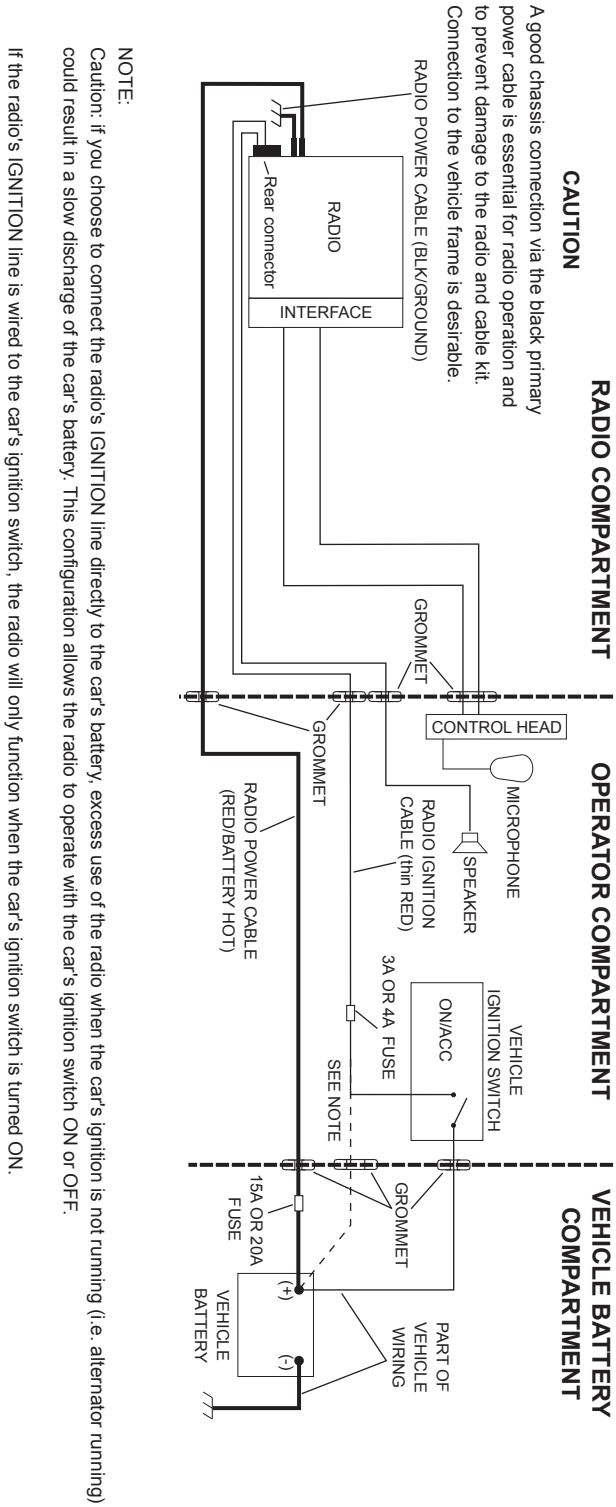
RADIO COMPARTMENT

OPERATOR COMPARTMENT

VEHICLE BATTERY COMPARTMENT

CAUTION

A good chassis connection via the black primary power cable is essential for radio operation and to prevent damage to the radio and cable kit. Connection to the vehicle frame is desirable.

RADIO POWER CABLE (BLK/GROUND)

RADIO

INTERFACE

Rear connector

GROMMET

CONTROL HEAD

MICROPHONE

SPEAKER

RADIO IGNITION CABLE (thin RED)

GROMMET

RADIO POWER CABLE (RED/BATTERY HOT)

VEHICLE IGNITION SWITCH

ON/ACC

3A OR 4A FUSE

SEE NOTE

GROMMET

15A OR 20A FUSE

PART OF VEHICLE WIRING

(+)

(-)

VEHICLE BATTERY

NOTE:
Caution: if you choose to connect the radio's IGNITION line directly to the car's battery, excess use of the radio when the car's ignition is not running (i.e. alternator running) could result in a slow discharge of the car's battery. This configuration allows the radio to operate with the car's ignition switch ON or OFF.

If the radio's IGNITION line is wired to the car's ignition switch, the radio will only function when the car's ignition switch is turned ON.